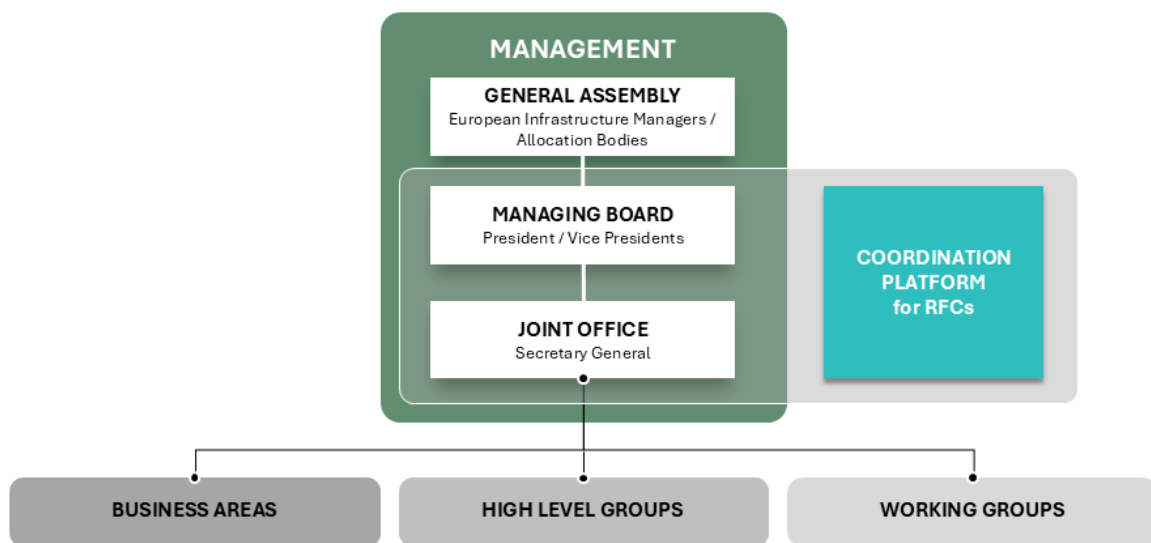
MANAGEMENT

GENERAL ASSEMBLY
European Infrastructure Managers / Allocation Bodies

MANAGING BOARD
President / Vice Presidents

JOINT OFFICE
Secretary General

COORDINATION PLATFORM for RFCs

BUSINESS AREAS

HIGH LEVEL GROUPS

WORKING GROUPS